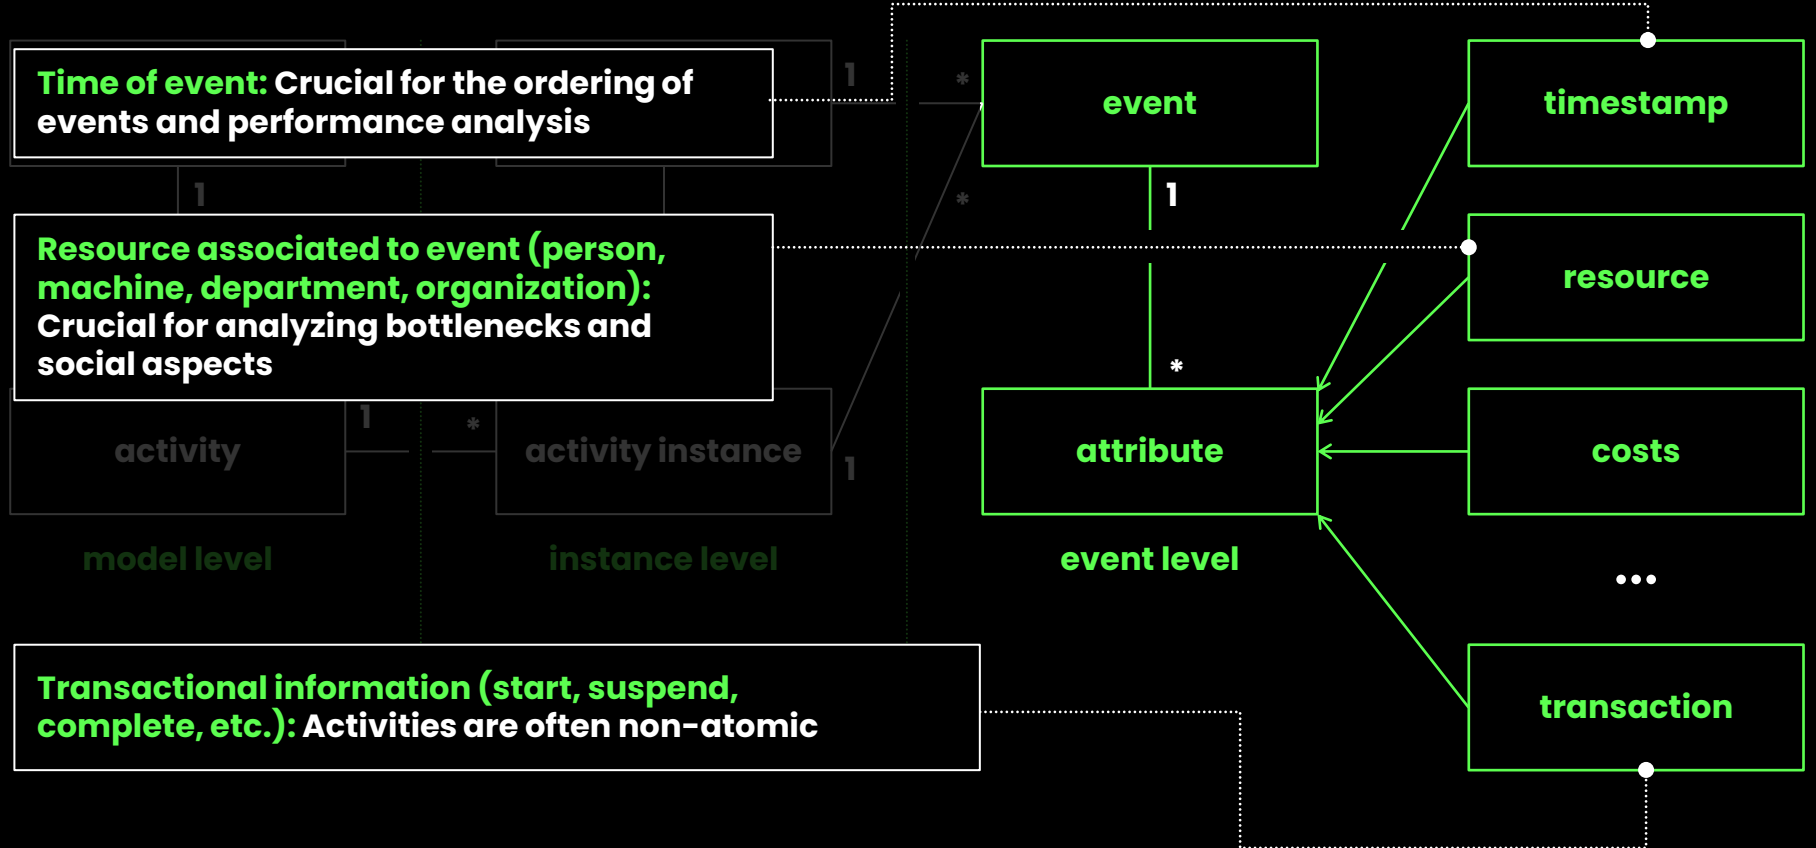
Time of event: Crucial for the ordering of events and performance analysis

1

*

event

timestamp

1

*

Resource associated to event (person, machine, department, organization): Crucial for analyzing bottlenecks and social aspects

1

resource

*

1

*

activity

activity instance

1

attribute

costs

model level

instance level

event level

...

Transactional information (start, suspend, complete, etc.): Activities are often non-atomic

transaction